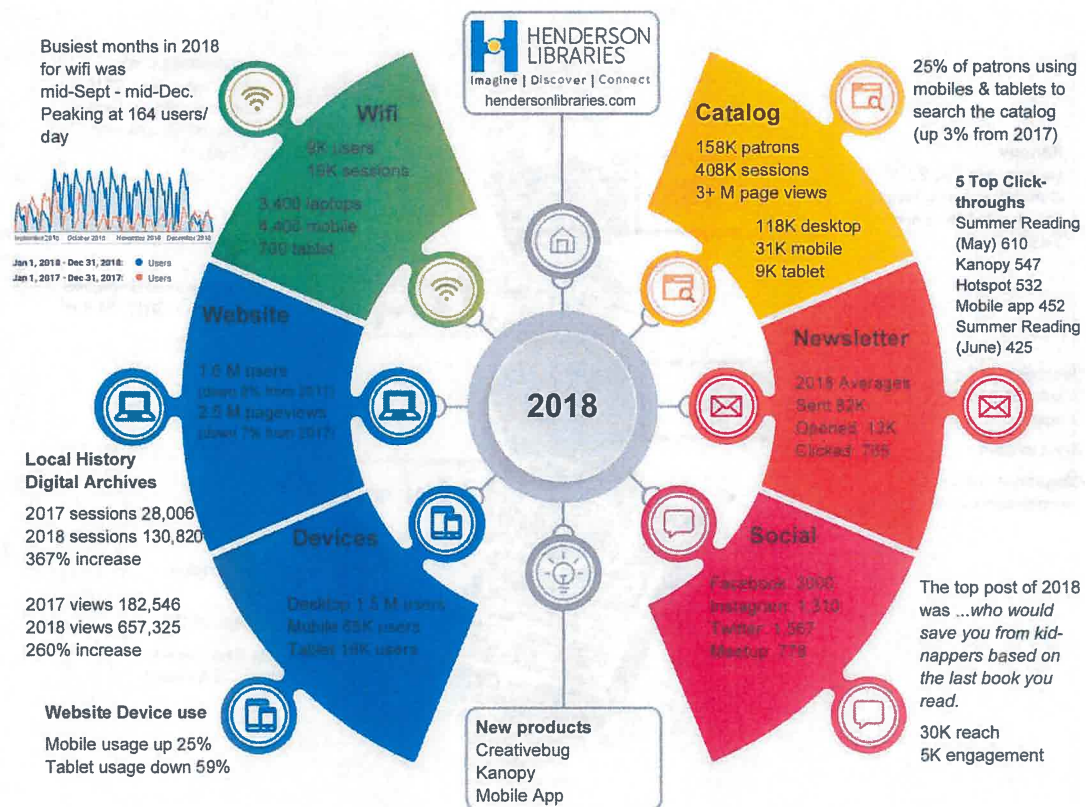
HENDERSON LIBRARIES
Imagine | Discover | Connect
hendersonlibraries.com

Busiest months in 2018 for wifi was mid-Sept - mid-Dec. Peaking at 164 users/ day

September 2018 October 2018 November 2018 December 2018
Jan 1, 2018 - Dec 31, 2018: Users
Jan 1, 2017 - Dec 31, 2017: Users

Wifi
9K users
15K sessions
3,400 laptops
5,400 mobile
700 tablet

Website
1.6 M users
(down 8% from 2017)
2.5 M pageviews
(down 7% from 2017)

Local History Digital Archives
2017 sessions 28,006
2018 sessions 130,820
367% increase

2017 views 182,546
2018 views 657,325
260% increase

Devices
Desktop 1.5 M users
Mobile 65K users
Tablet 16K users

Website Device use
Mobile usage up 25%
Tablet usage down 59%

2018

New products
Creativebug
Kanopy
Mobile App

Catalog
158K patrons
408K sessions
3+ M page views
118K desktop
31K mobile
9K tablet

25% of patrons using mobiles & tablets to search the catalog (up 3% from 2017)

5 Top Click-throughs
Summer Reading (May) 610
Kanopy 547
Hotspot 532
Mobile app 452
Summer Reading (June) 425

Newsletter
2018 Averages
Sent 82K
Opened 12K
Clicked 785

Social
Facebook 3000
Instagram 1,310
Twitter 1,567
Meetup 778

The top post of 2018 was ...who would save you from kidnappers based on the last book you read.
30K reach
5K engagement